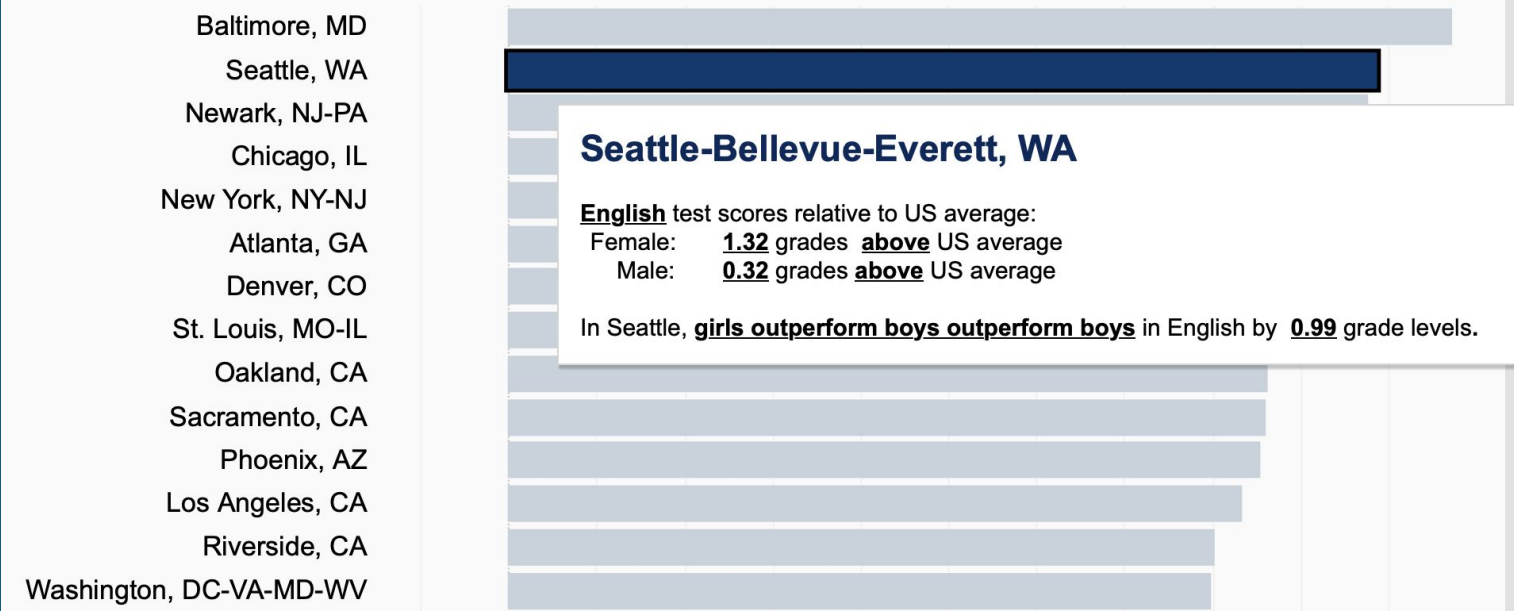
Baltimore, MD
Seattle, WA
Newark, NJ-PA
Chicago, IL
New York, NY-NJ
Atlanta, GA
Denver, CO
St. Louis, MO-IL
Oakland, CA
Sacramento, CA
Phoenix, AZ
Los Angeles, CA
Riverside, CA
Washington, DC-VA-MD-WV

Seattle-Bellevue-Everett, WA

English test scores relative to US average:
Female: 1.32 grades above US average
Male: 0.32 grades above US average

In Seattle, girls outperform boys outperform boys in English by 0.99 grade levels.